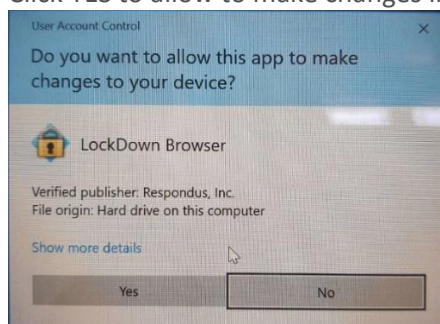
Click Yes to allow to make changes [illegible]

User Account Control

×

Do you want to allow this app to make changes to your device?

LockDown Browser

Verified publisher: Respondus, Inc.
File origin: Hard drive on this computer

Show more details

Yes

No